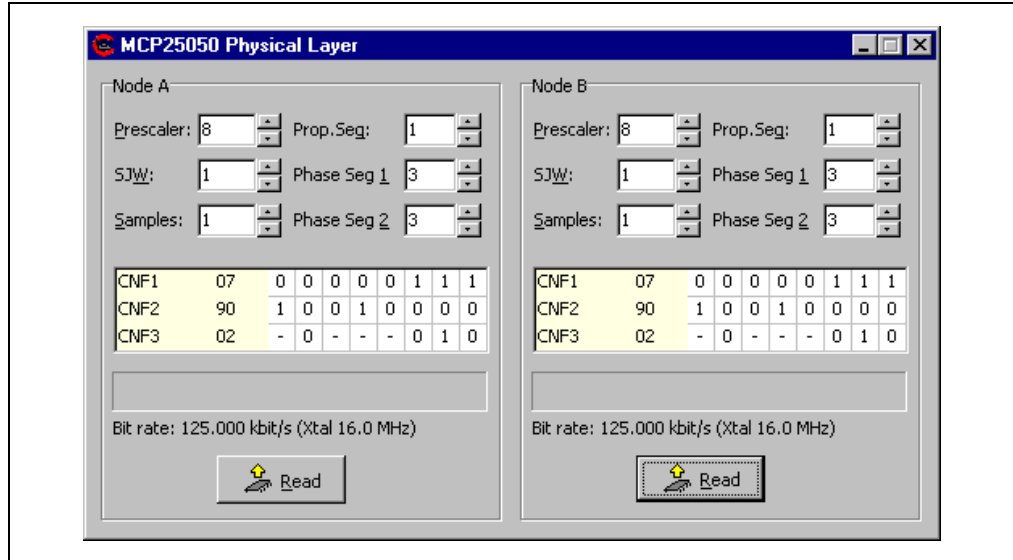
MCP25050 Physical Layer

Node A

Prescaler: 8
Prop.Seg: 1
SJW: 1
Phase Seg 1 3
Samples: 1
Phase Seg 2 3

| CNF1 | 07 | 0 | 0 | 0 | 0 | 0 | 1 | 1 | 1 |
|---|---|---|---|---|---|---|---|---|---|
| CNF2 | 90 | 1 | 0 | 0 | 1 | 0 | 0 | 0 | 0 |
| CNF3 | 02 | - | 0 | - | - | - | 0 | 1 | 0 |

Bit rate: 125.000 kbit/s (Xtal 16.0 MHz)

Read

Node B

Prescaler: 8
Prop.Seg: 1
SJW: 1
Phase Seg 1 3
Samples: 1
Phase Seg 2 3

| CNF1 | 07 | 0 | 0 | 0 | 0 | 0 | 1 | 1 | 1 |
|---|---|---|---|---|---|---|---|---|---|
| CNF2 | 90 | 1 | 0 | 0 | 1 | 0 | 0 | 0 | 0 |
| CNF3 | 02 | - | 0 | - | - | - | 0 | 1 | 0 |

Bit rate: 125.000 kbit/s (Xtal 16.0 MHz)

Read